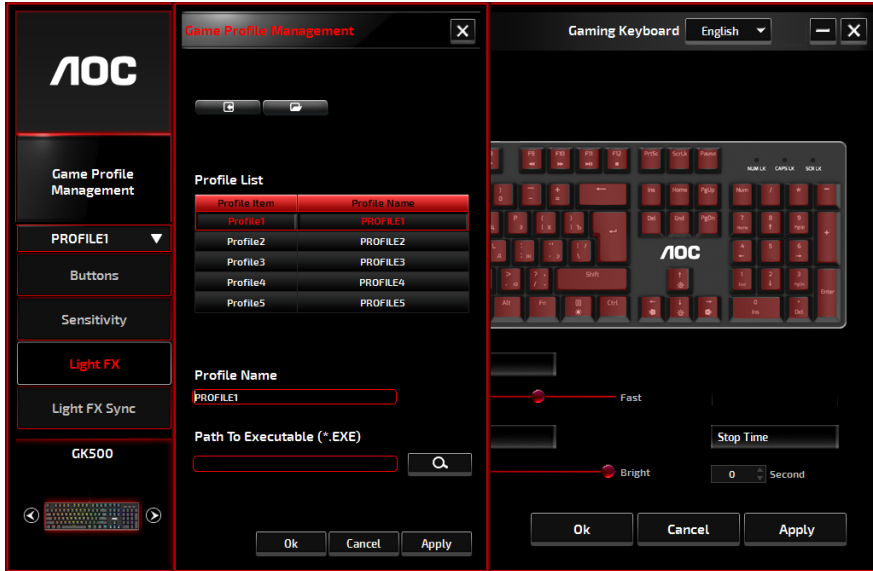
AOC

Game Profile Management

PROFILE1

Buttons

Sensitivity

Light FX

Light FX Sync

GK500

Game Profile Management

Profile List

| Profile Item | Profile Name |
|---|---|
| Profile1 | PROFILE1 |
| Profile2 | PROFILE2 |
| Profile3 | PROFILE3 |
| Profile4 | PROFILE4 |
| Profile5 | PROFILE5 |

Profile Name

PROFILE1

Path To Executable (*.EXE)

Ok Cancel Apply

Gaming Keyboard English

F8 F10 F11 F12 PrtSc ScrLk Pause NUM LK CAPS LK SCR LK

Ins Home PgUp Num / * −

Del End PgDn 7 8 9 +

AOC 4 5 6

Shift 1 2 3 Enter

Alt Fn Ctrl 0 .

Fast

Stop Time

Bright

0 Second

Ok Cancel Apply